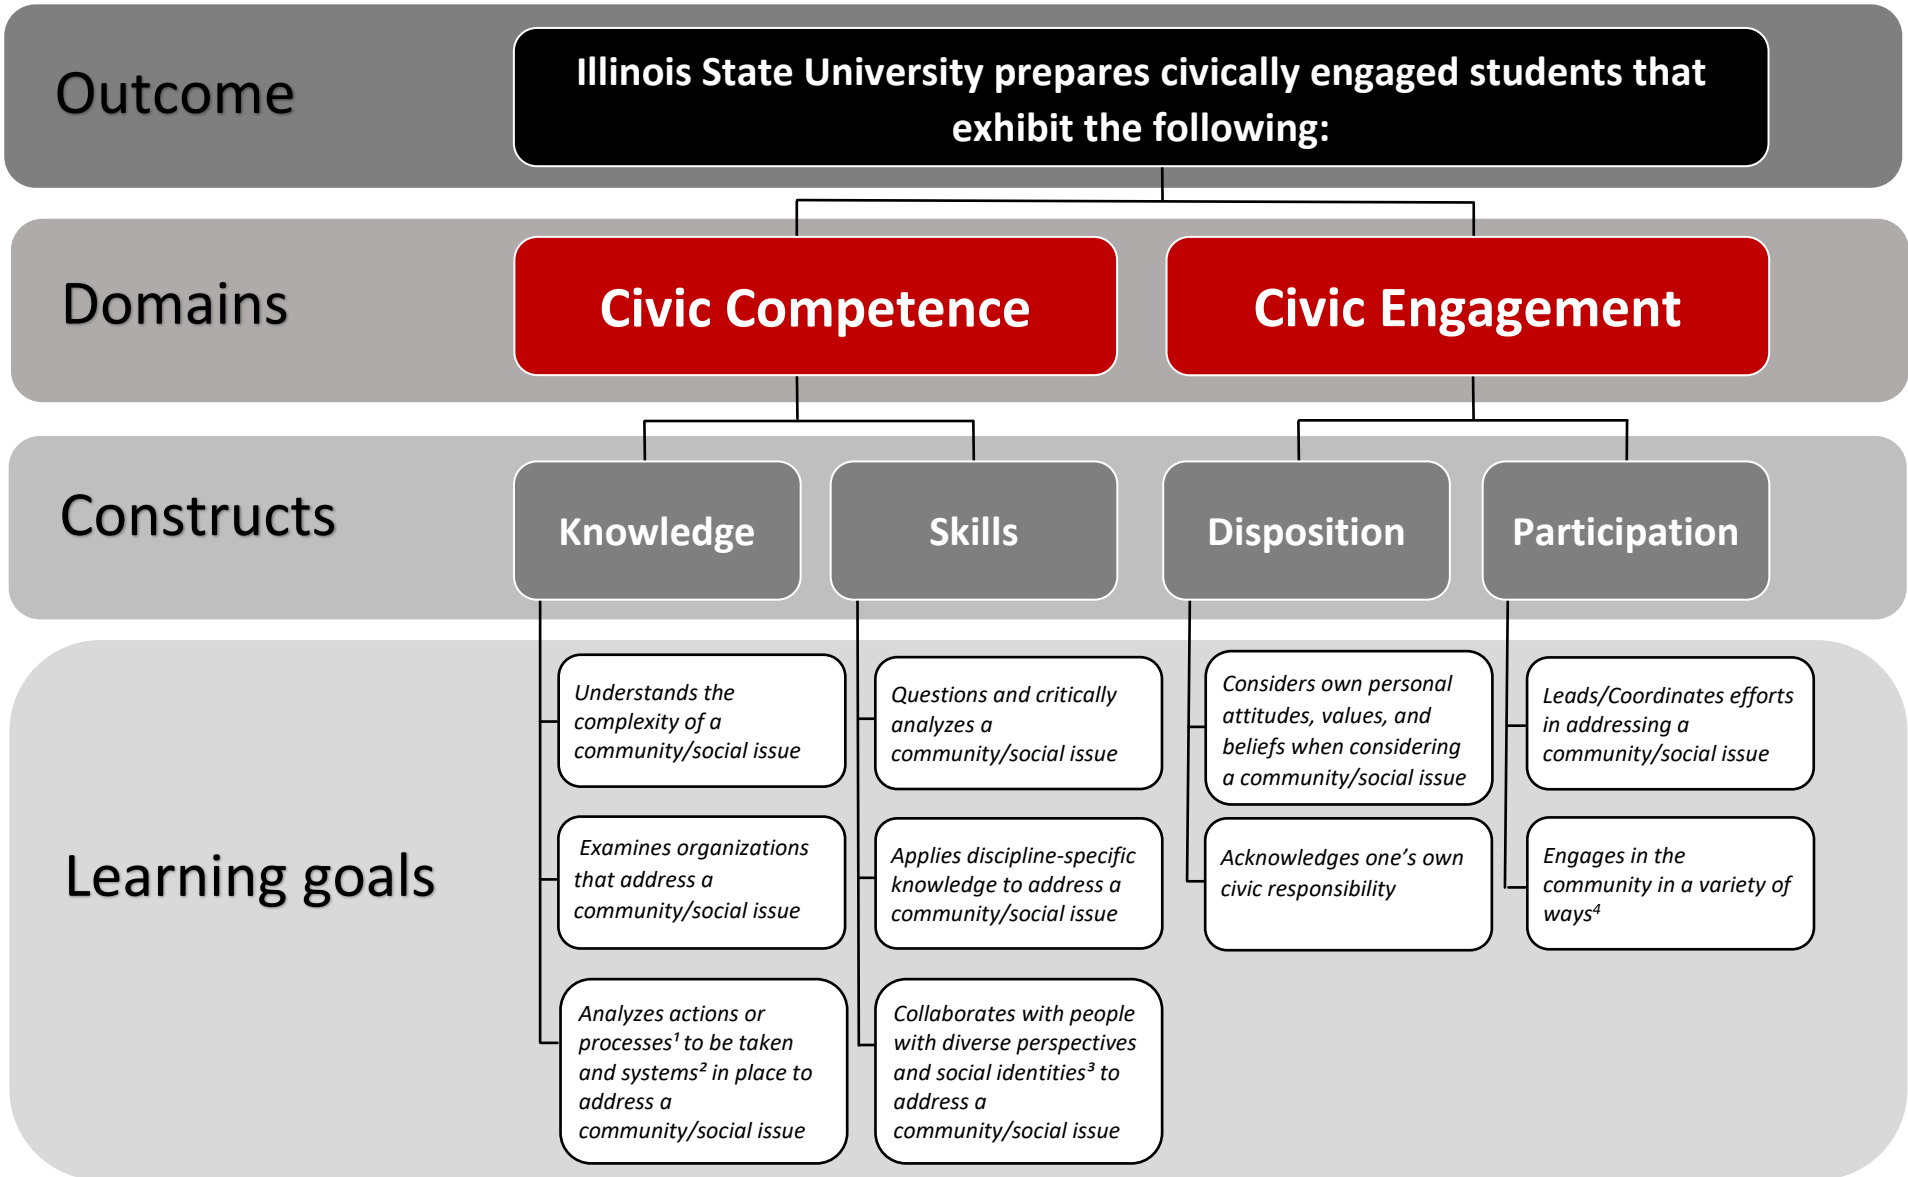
Outcome

Illinois State University prepares civically engaged students that exhibit the following:

Domains

Civic Competence

Civic Engagement

Constructs

Knowledge

Skills

Disposition

Participation

Learning goals

Understands the complexity of a community/social issue

Examines organizations that address a community/social issue

Analyzes actions or processes$^1$ to be taken and systems$^2$ in place to address a community/social issue

Questions and critically analyzes a community/social issue

Applies discipline-specific knowledge to address a community/social issue

Collaborates with people with diverse perspectives and social identities$^3$ to address a community/social issue

Considers own personal attitudes, values, and beliefs when considering a community/social issue

Acknowledges one's own civic responsibility

Leads/Coordinates efforts in addressing a community/social issue

Engages in the community in a variety of ways$^4$